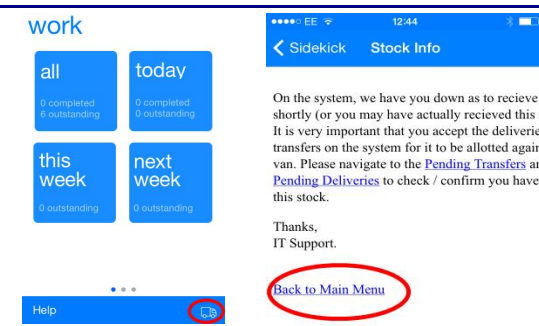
work

all
0 completed
6 outstanding

today
0 completed
0 outstanding

this week
0 outstanding

next week
0 outstanding

Help

●●●●○ EE 12:44

Sidekick Stock Info

On the system, we have you down as to recieve shortly (or you may have actually recieved this It is very important that you accept the deliverie transfers on the system for it to be allotted again van. Please navigate to the Pending Transfers an Pending Deliveries to check / confirm you have this stock.

Thanks,
IT Support.

Back to Main Menu